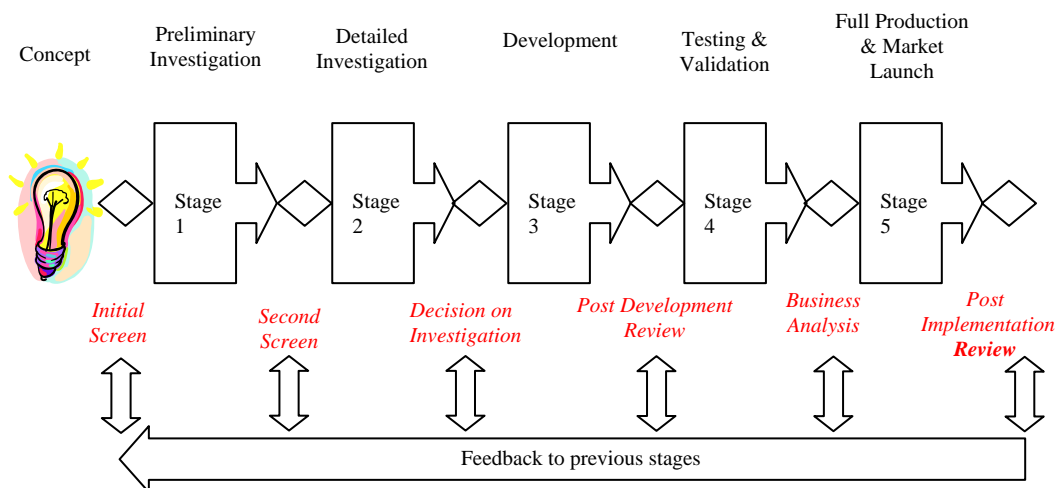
Concept

Preliminary Investigation

Detailed Investigation

Development

Testing & Validation

Full Production & Market Launch

Stage 1

Stage 2

Stage 3

Stage 4

Stage 5

Initial Screen

Second Screen

Decision on Investigation

Post Development Review

Business Analysis

Post Implementation Review

Feedback to previous stages